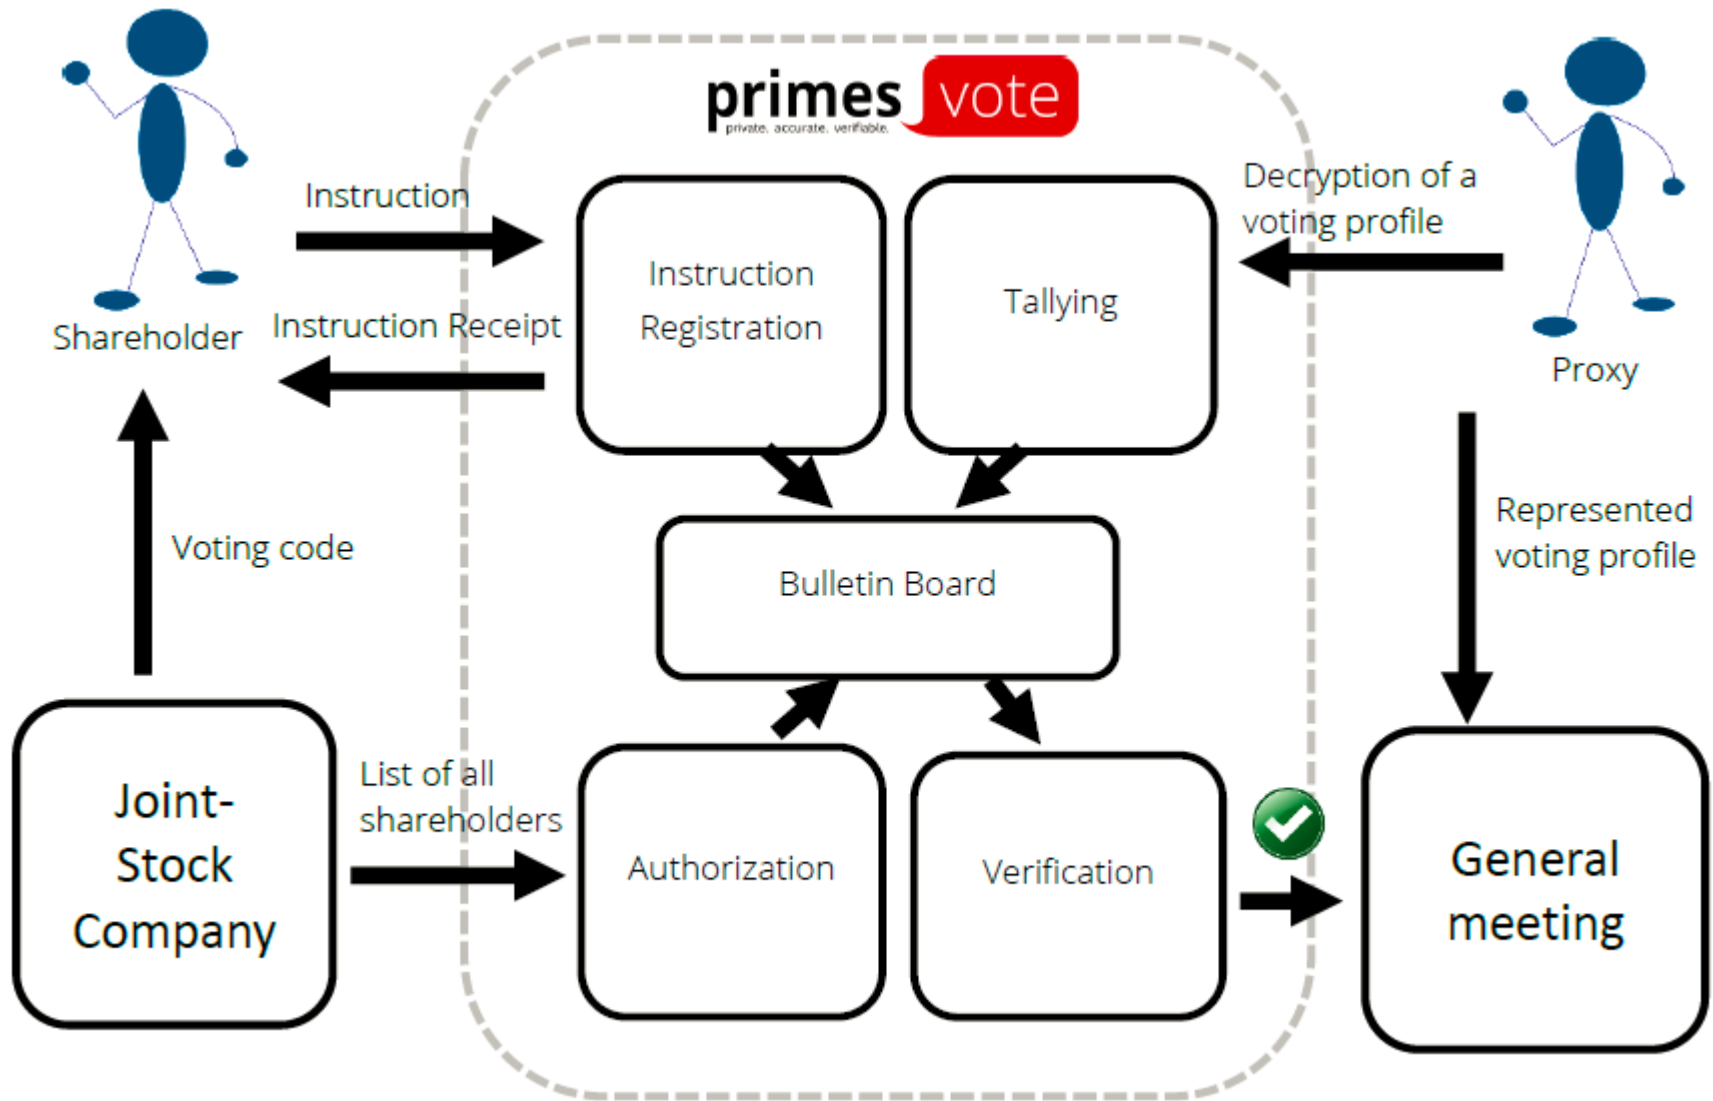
primes vote
private. accurate. verifiable.

Instruction

Shareholder

Instruction Receipt

Instruction Registration

Tallying

Decryption of a voting profile

Proxy

Voting code

Bulletin Board

Represented voting profile

Joint-Stock Company

List of all shareholders

Authorization

Verification

General meeting